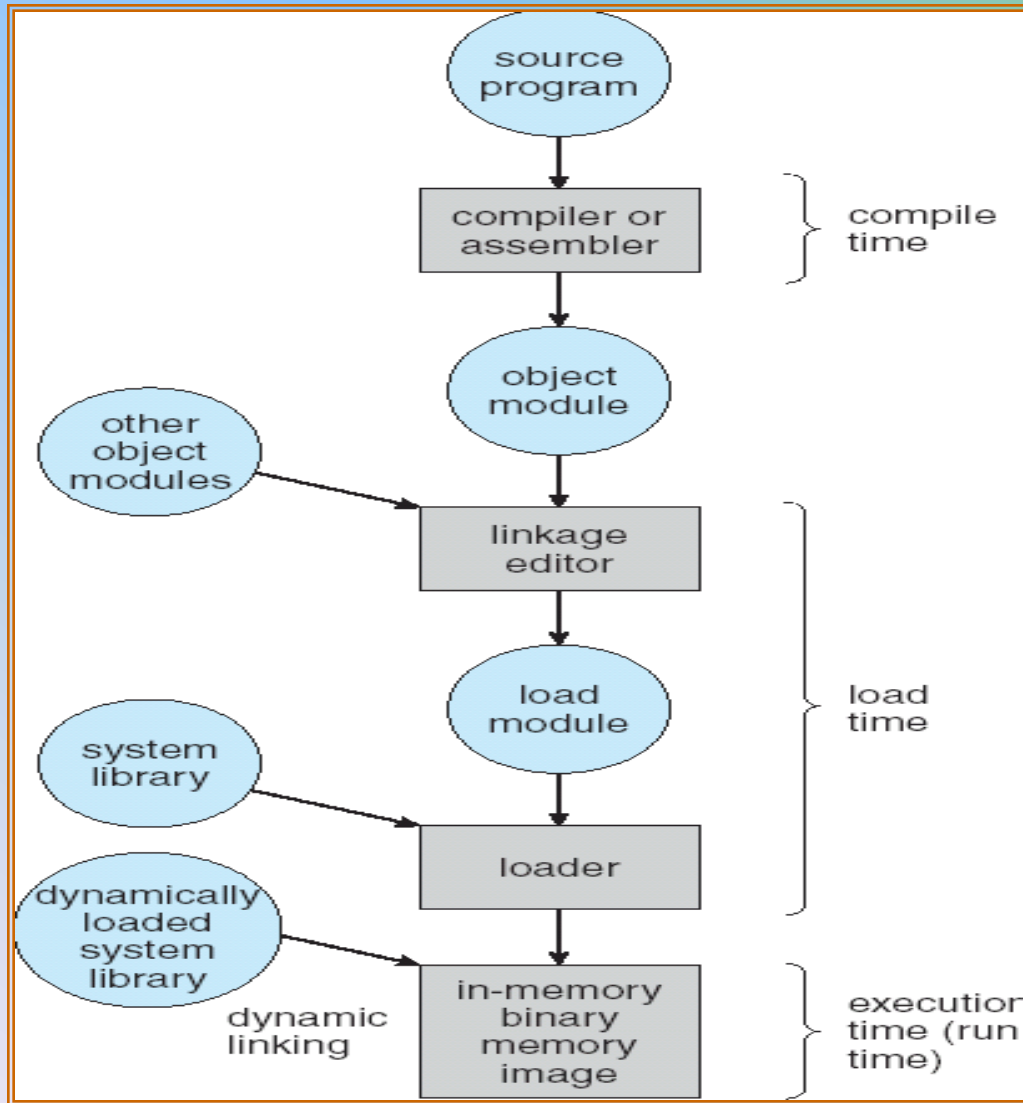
source program

compiler or assembler

compile time

object module

other object modules

linkage editor

load module

load time

system library

loader

dynamically loaded system library

dynamic linking

in-memory binary memory image

executior time (run time)